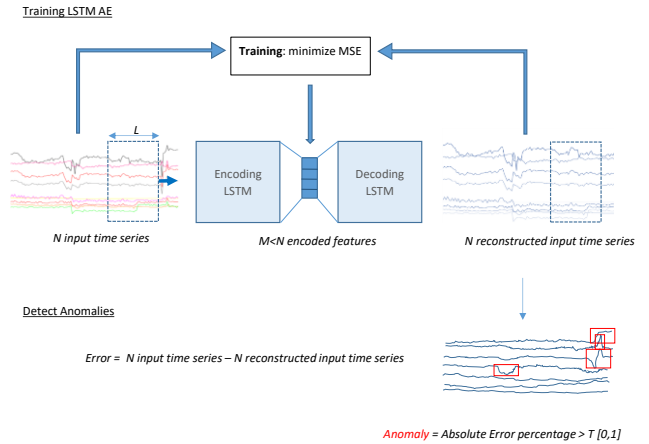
Training LSTM AE

Training: minimize MSE

L

Encoding LSTM

Decoding LSTM

N input time series

M<N encoded features

N reconstructed input time series

Detect Anomalies

Error = N input time series – N reconstructed input time series

Anomaly = Absolute Error percentage > T [0,1]